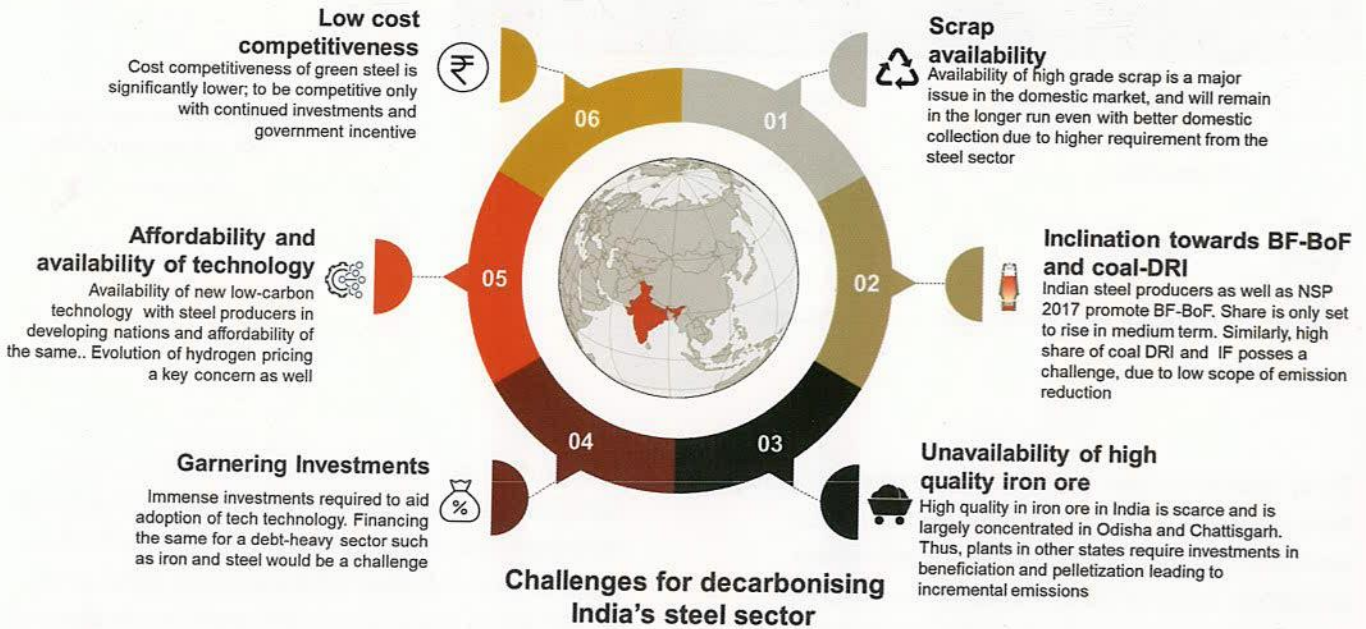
Low cost competitiveness

Cost competitiveness of green steel is significantly lower; to be competitive only with continued investments and government incentive

06

Scrap availability

Availability of high grade scrap is a major issue in the domestic market, and will remain in the longer run even with better domestic collection due to higher requirement from the steel sector

01

Affordability and availability of technology

Availability of new low-carbon technology with steel producers in developing nations and affordability of the same.. Evolution of hydrogen pricing a key concern as well

05

02

Inclination towards BF-BoF and coal-DRI

Indian steel producers as well as NSP 2017 promote BF-BoF. Share is only set to rise in medium term. Similarly, high share of coal DRI and IF posses a challenge, due to low scope of emission reduction

04

03

Garnering Investments

Immense investments required to aid adoption of tech technology. Financing the same for a debt-heavy sector such as iron and steel would be a challenge

%

Unavailability of high quality iron ore

High quality in iron ore in India is scarce and is largely concentrated in Odisha and Chattisgarh. Thus, plants in other states require investments in beneficiation and pelletization leading to incremental emissions

Challenges for decarbonising India's steel sector